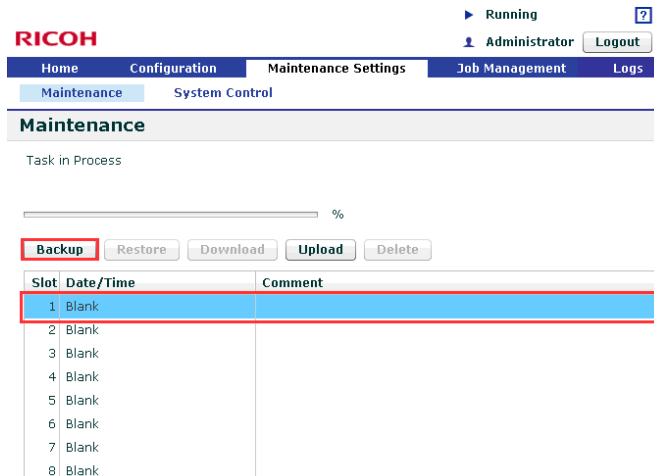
Running ?

RICOH

Administrator Logout

Home | Configuration | Maintenance Settings | Job Management | Logs

Maintenance | System Control

Maintenance

Task in Process

%

Backup | Restore | Download | Upload | Delete

| Slot | Date/Time | Comment |
|---|---|---|
| 1 | Blank | |
| 2 | Blank | |
| 3 | Blank | |
| 4 | Blank | |
| 5 | Blank | |
| 6 | Blank | |
| 7 | Blank | |
| 8 | Blank | |